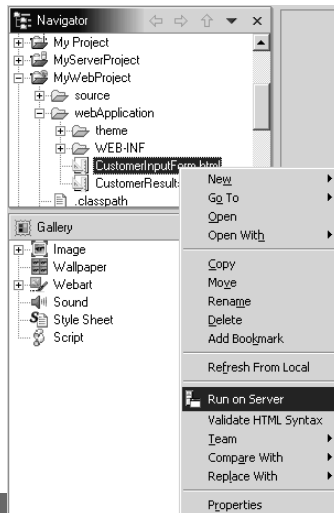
Navigator
My Project
MyServerProject
MyWebProject
source
webApplication
theme
WEB-INF
CustomerInputForm.html
CustomerResult
.classpath

Gallery
Image
Wallpaper
Webart
Sound
Style Sheet
Script

New
Go To
Open
Open With
Copy
Move
Rename
Delete
Add Bookmark
Refresh From Local
Run on Server
Validate HTML Syntax
Team
Compare With
Replace With
Properties